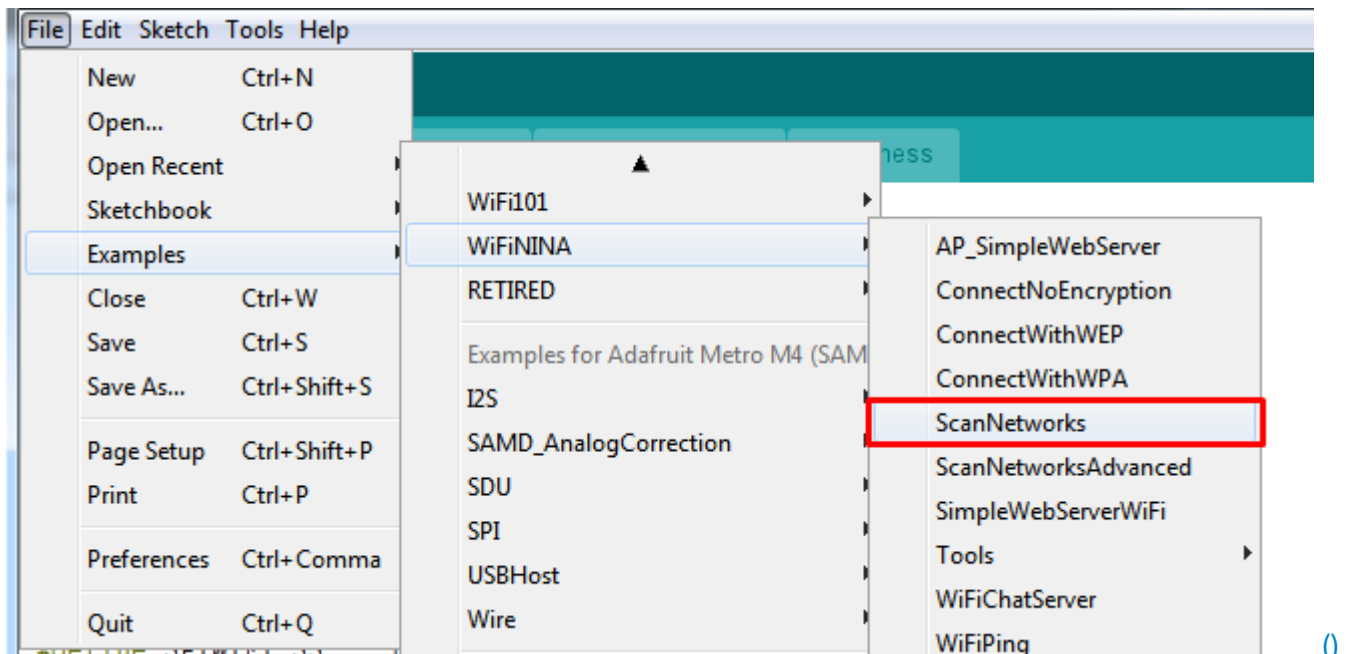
File Edit Sketch Tools Help

New Ctrl+N
Open... Ctrl+O
Open Recent
Sketchbook
Examples
Close Ctrl+W
Save Ctrl+S
Save As... Ctrl+Shift+S
Page Setup Ctrl+Shift+P
Print Ctrl+P
Preferences Ctrl+Comma
Quit Ctrl+Q

ness

▲
WiFi101
WiFiNINA
RETIRED
Examples for Adafruit Metro M4 (SAM
I2S
SAMD_AnalogCorrection
SDU
SPI
USBHost
Wire

AP_SimpleWebServer
ConnectNoEncryption
ConnectWithWEP
ConnectWithWPA
ScanNetworks
ScanNetworksAdvanced
SimpleWebServerWiFi
Tools
WiFiChatServer
WiFiPing

()